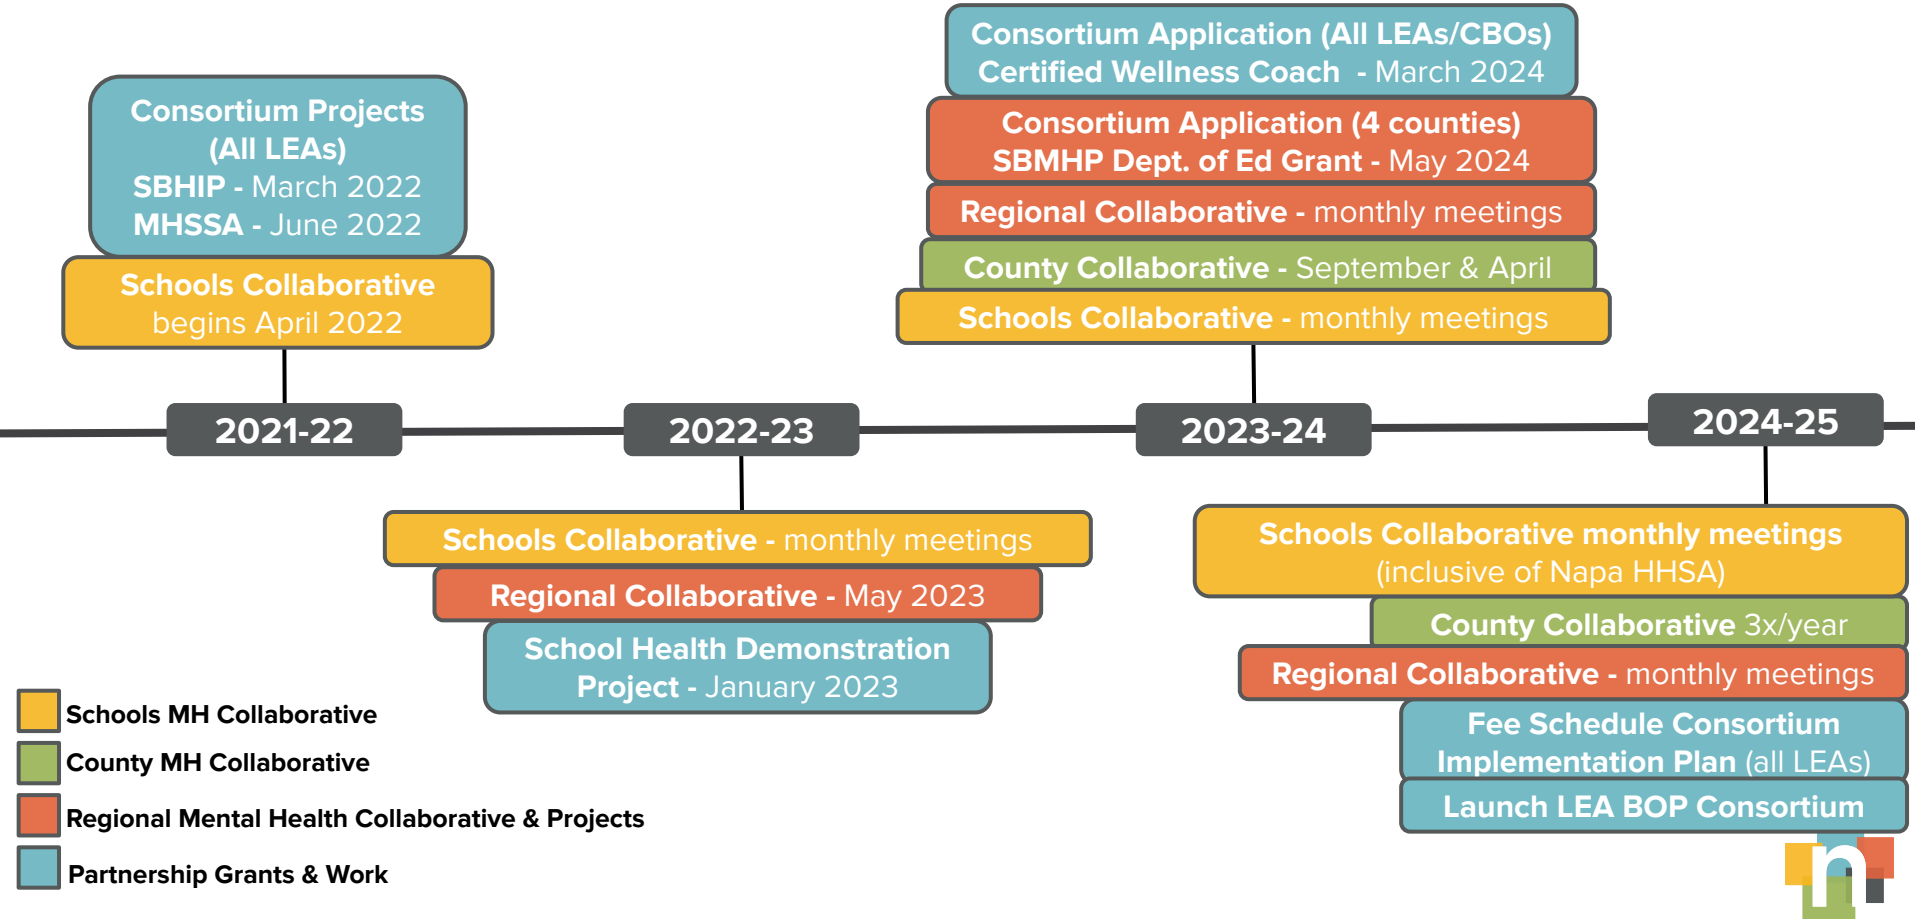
Consortium Projects (All LEAs)
SBHIP - March 2022
MHSSA - June 2022

Schools Collaborative begins April 2022

Consortium Application (All LEAs/CBOs)
Certified Wellness Coach - March 2024

Consortium Application (4 counties)
SBMHP Dept. of Ed Grant - May 2024

Regional Collaborative - monthly meetings

County Collaborative - September & April

Schools Collaborative - monthly meetings

2021-22

2022-23

2023-24

2024-25

Schools Collaborative - monthly meetings

Regional Collaborative - May 2023

School Health Demonstration Project - January 2023

Schools Collaborative monthly meetings (inclusive of Napa HHSA)

County Collaborative 3x/year

Regional Collaborative - monthly meetings

Fee Schedule Consortium Implementation Plan (all LEAs)

Launch LEA BOP Consortium

Schools MH Collaborative
County MH Collaborative
Regional Mental Health Collaborative & Projects
Partnership Grants & Work